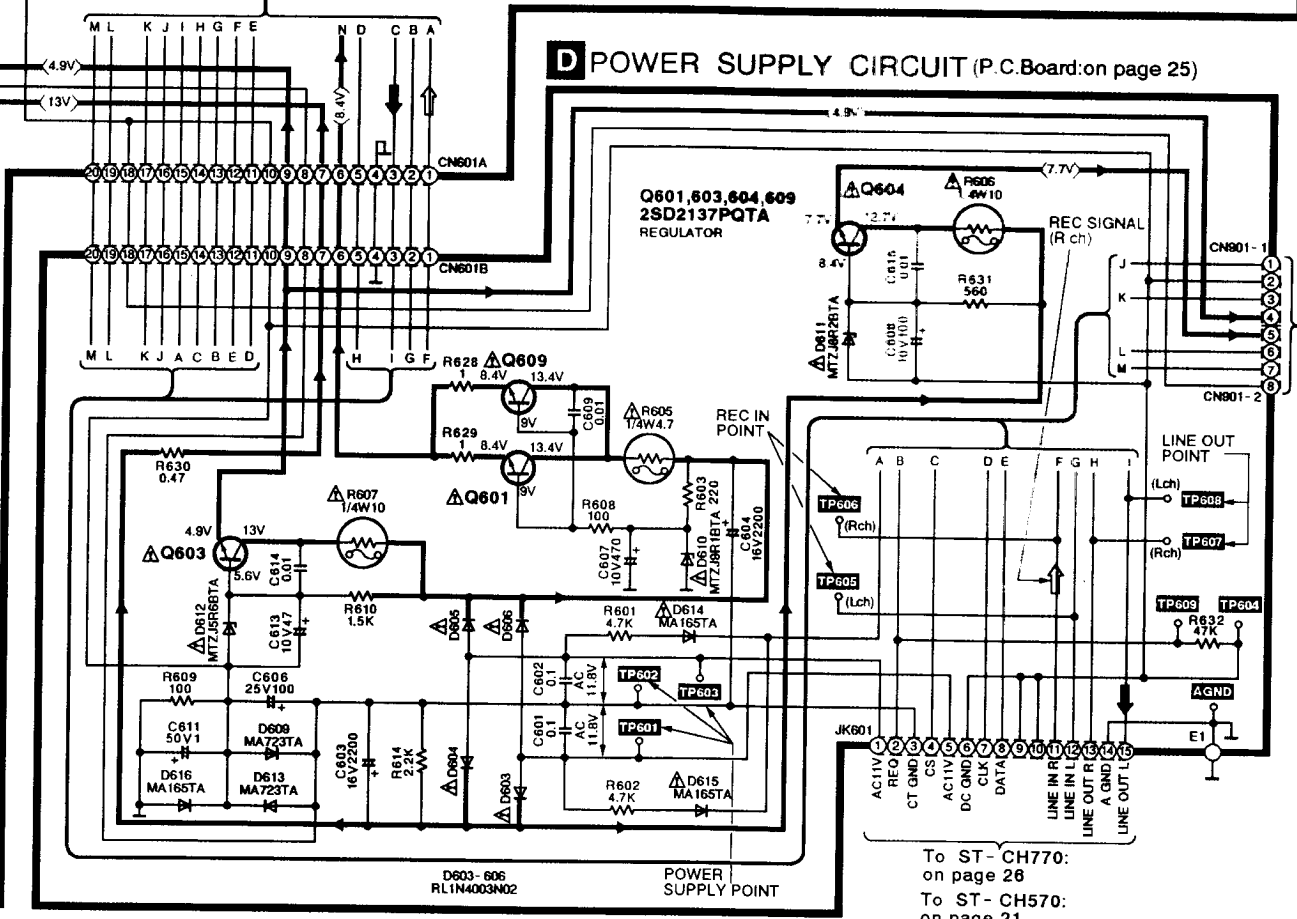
M L K J I H G F E N D C B A

(4.9V)
(13V)
(8.4V)

20 19 18 17 16 15 14 13 12 11 10 9 8 7 6 5 4 3 2 1 CN601A
20 19 18 17 16 15 14 13 12 11 10 9 8 7 6 5 4 3 2 1 CN601B

M L K J A C B E D H I G F

D POWER SUPPLY CIRCUIT (P.C.Board:on page 25)

(4.9V)
(7.7V)

Q601,603,604,609
2SD2137PQTA
REGULATOR

Q604
7.7V 12.7V 8.4V
R606 .4W10
C615 0.01
R631 560
C608 10V100
D611 MTZJ8R2BTA

REC SIGNAL (R ch)

CN901-1
J K L M
1 2 3 4 5 6 7 8
CN901-2

R628 1 Q609 8.4V 13.4V 9V
C609 0.01
R629 1 8.4V 13.4V
Q601 9V
R605 1/4W4.7
R603 220
R608 100
C607 10V470
D610 MTZJ8R1BTA
C604 16V2200

REC IN POINT

R630 0.47

R607 1/4W10
Q603 4.9V 13V 5.6V
C614 0.01
D612 MTZJ5R6BTA
C613 10V47
R610 1.5K
D605 D606
R601 4.7K
D614 MA165TA

TP606 (Rch)
TP605 (Lch)

A B C D E F G H I

LINE OUT POINT
(Lch) TP608
(Rch) TP607

TP609 R632 47K TP604

R609 100
C606 25V100
C611 50V1
D609 MA723TA
D616 MA165TA
D613 MA723TA
C603 16V2200
R614 2.2K
D604
D603
C602 0.1 AC 11.8V
C601 0.1 AC 11.8V
TP602
TP603
TP601
R602 4.7K
D615 MA165TA

AGND
E1

JK601
1 2 3 4 5 6 7 8 9 10 11 12 13 14 15
AC11V REQ CT GND CS AC11V DC GND CLK DATA LINE IN R LINE IN L LINE OUT R A GND LINE OUT L

D603-606
RL1N4003N02

POWER SUPPLY POINT

To ST-CH770: on page 26
To ST-CH570: on page 21